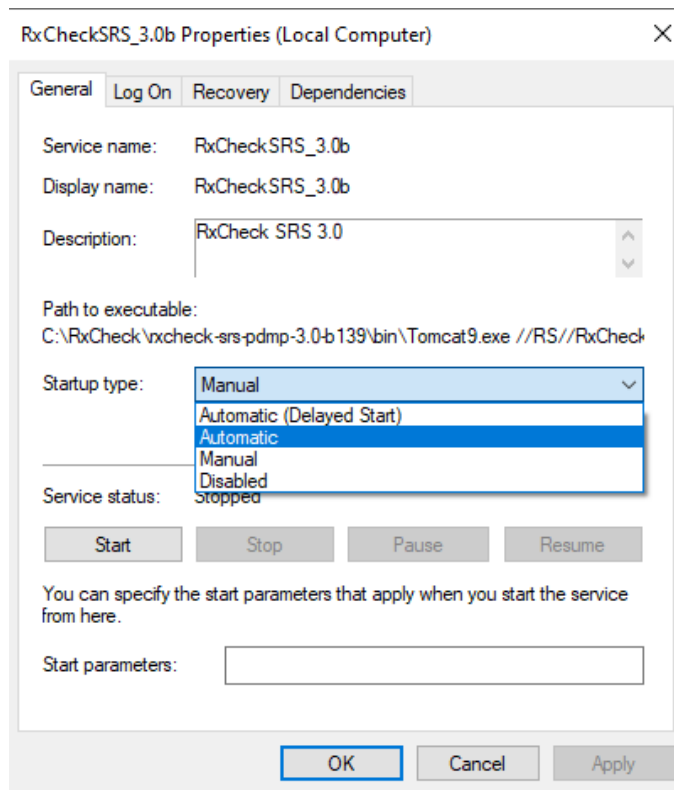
RxCheckSRS_3.0b Properties (Local Computer)

General | Log On | Recovery | Dependencies

Service name: RxCheckSRS_3.0b

Display name: RxCheckSRS_3.0b

Description: RxCheck SRS 3.0

Path to executable:
C:\RxCheck\rxcheck-srs-pdmp-3.0-b139\bin\Tomcat9.exe //RS//RxCheck

Startup type: Manual

Automatic (Delayed Start)
Automatic
Manual
Disabled

Service status: Stopped

Start | Stop | Pause | Resume

You can specify the start parameters that apply when you start the service from here.

Start parameters:

OK | Cancel | Apply